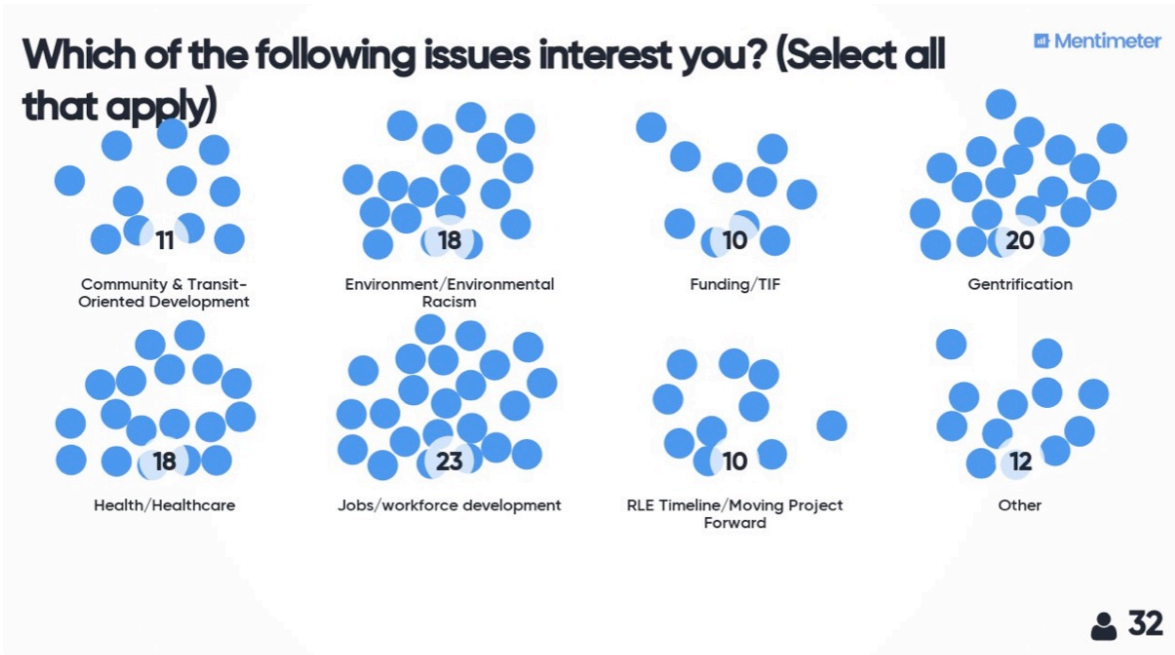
Which of the following issues interest you? (Select all that apply)

Mentimeter

11
Community & Transit-Oriented Development

18
Environment/Environmental Racism

10
Funding/TIF

20
Gentrification

18
Health/Healthcare

23
Jobs/workforce development

10
RLE Timeline/Moving Project Forward

12
Other

32